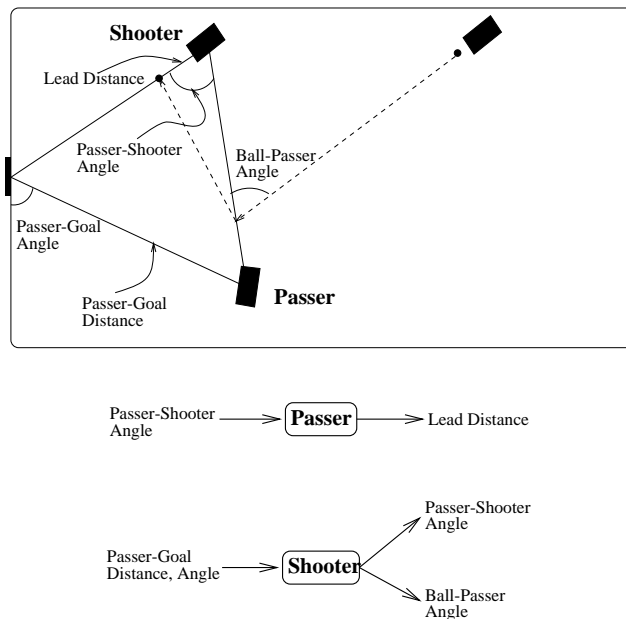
Shooter

Lead Distance

Passer-Shooter Angle

Ball-Passer Angle

Passer-Goal Angle

Passer-Goal Distance

Passer

Passer-Shooter Angle

Passer

Lead Distance

Passer-Goal Distance, Angle

Shooter

Passer-Shooter Angle

Ball-Passer Angle